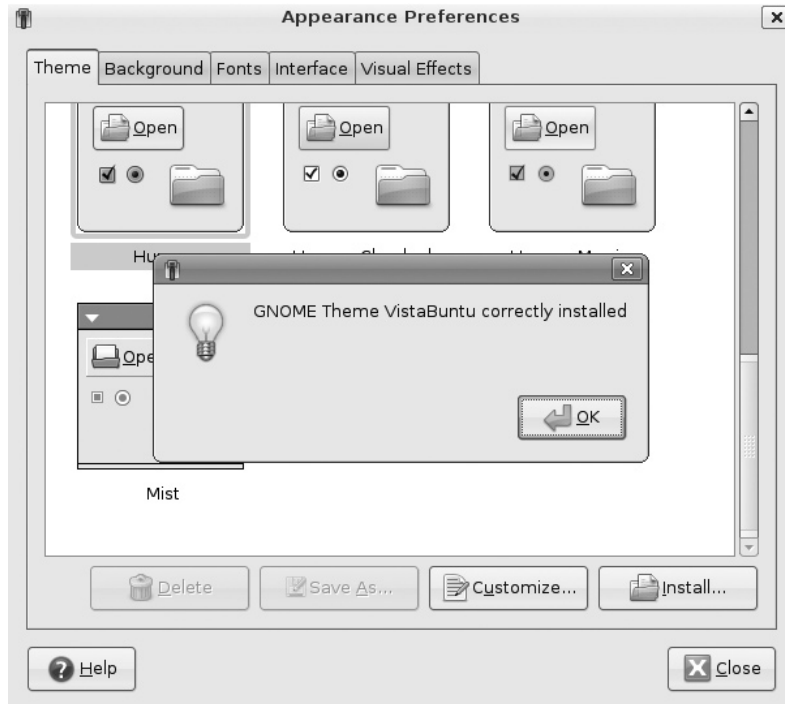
Appearance Preferences

Theme | Background | Fonts | Interface | Visual Effects

Open

Open

Open

Hu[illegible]

Ope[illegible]

Mist

GNOME Theme VistaBuntu correctly installed

OK

Delete

Save As...

Customize...

Install...

Help

Close